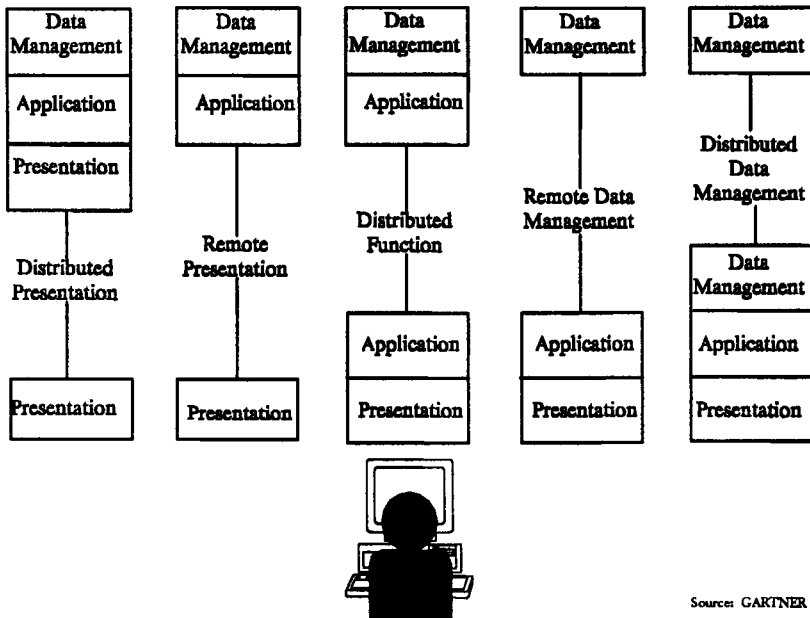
Data Management
Application
Presentation

Distributed Presentation

Presentation

Data Management
Application

Remote Presentation

Presentation

Data Management
Application

Distributed Function

Application
Presentation

Data Management

Remote Data Management

Application
Presentation

Data Management

Distributed Data Management

Data Management
Application
Presentation

Source: GARTNER